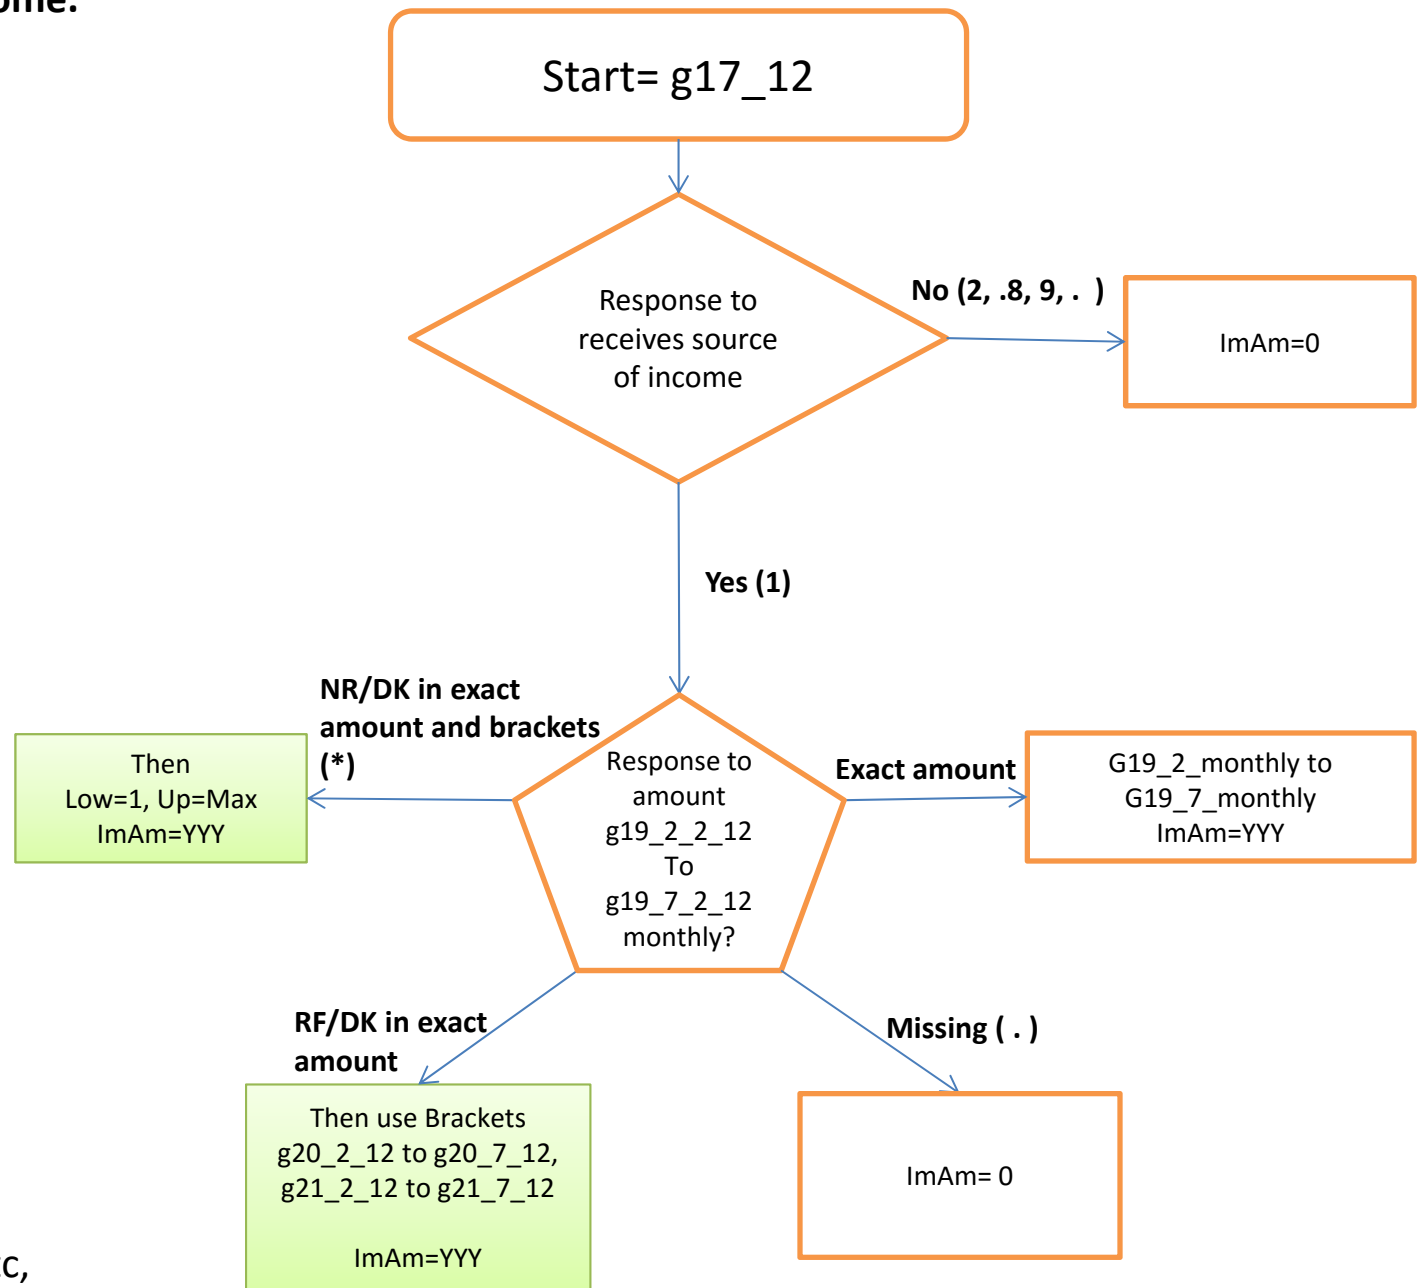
ome:

Start= g17_12

Response to receives source of income

No (2, .8, 9, . )

ImAm=0

Yes (1)

NR/DK in exact amount and brackets (*)

Then
Low=1, Up=Max
ImAm=YYY

Response to amount g19_2_2_12 To g19_7_2_12 monthly?

Exact amount

G19_2_monthly to G19_7_monthly
ImAm=YYY

RF/DK in exact amount

Then use Brackets g20_2_12 to g20_7_12, g21_2_12 to g21_7_12

ImAm=YYY

Missing ( . )

ImAm= 0

c,